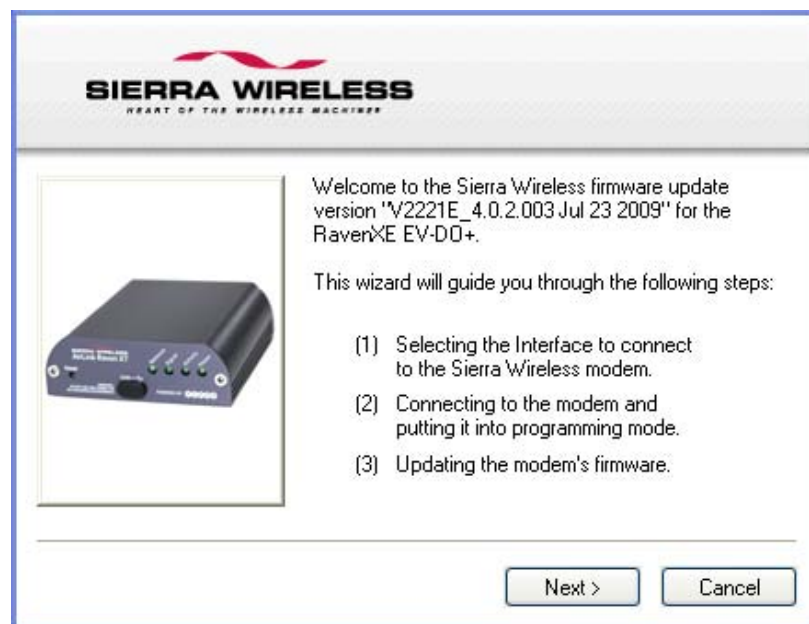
SIERRA WIRELESS
HEART OF THE WIRELESS MACHINE

Welcome to the Sierra Wireless firmware update version "V2221E_4.0.2.003 Jul 23 2009" for the RavenXE EV-DO+.

This wizard will guide you through the following steps:

(1) Selecting the Interface to connect to the Sierra Wireless modem.

(2) Connecting to the modem and putting it into programming mode.

(3) Updating the modem's firmware.

Next >
Cancel